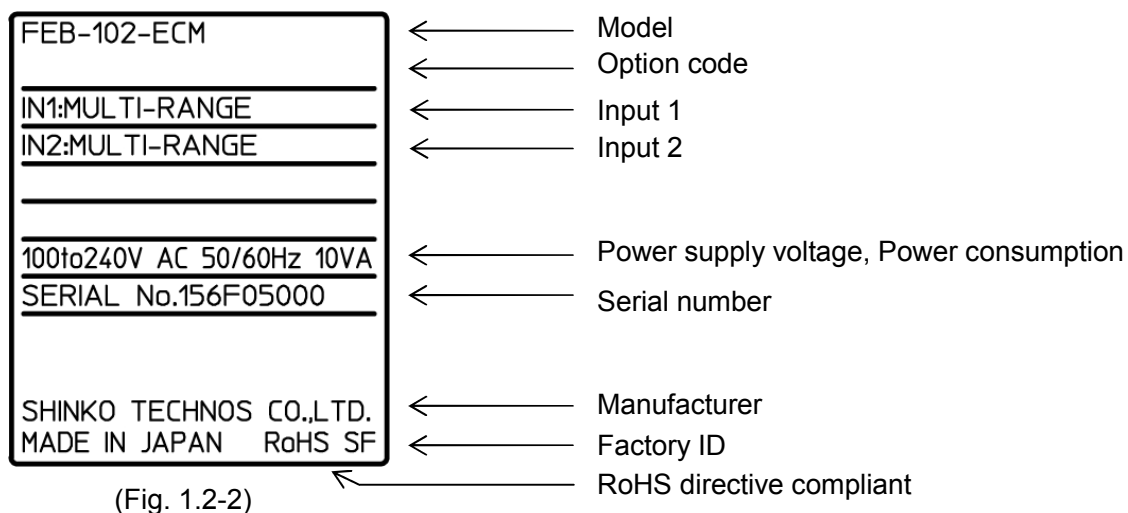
FEB-102-ECM
IN1:MULTI-RANGE
IN2:MULTI-RANGE
100to240V AC 50/60Hz 10VA
SERIAL No.156F05000
SHINKO TECHNOS CO.,LTD.
MADE IN JAPAN RoHS SF

Model
Option code
Input 1
Input 2
Power supply voltage, Power consumption
Serial number
Manufacturer
Factory ID
RoHS directive compliant

(Fig. 1.2-2)